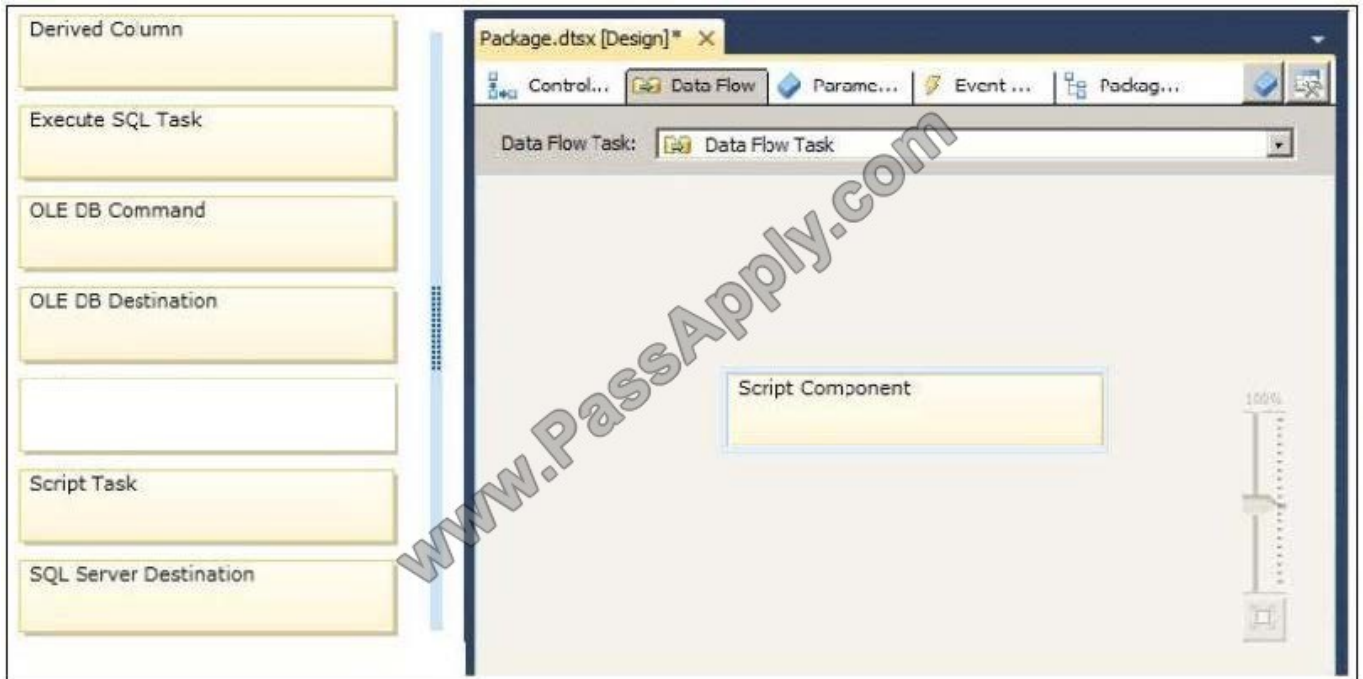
Derived Column

Execute SQL Task

OLE DB Command

OLE DB Destination

Script Task

SQL Server Destination

Package.dtsx [Design]* ×

Control... Data Flow Parame... Event ... Packag...

Data Flow Task: Data Flow Task

www.PassApply.com

Script Component

100%